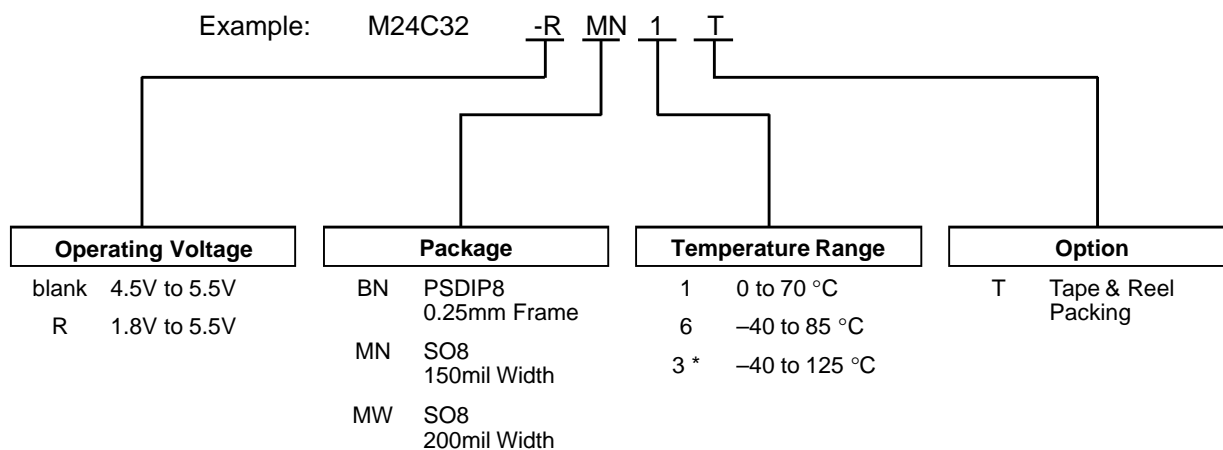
Example: M24C32 -R MN 1 T

Operating Voltage
blank 4.5V to 5.5V
R 1.8V to 5.5V

Package
BN PSDIP8 0.25mm Frame
MN SO8 150mil Width
MW SO8 200mil Width

Temperature Range
1 0 to 70 °C
6 –40 to 85 °C
3 * –40 to 125 °C

Option
T Tape & Reel Packing